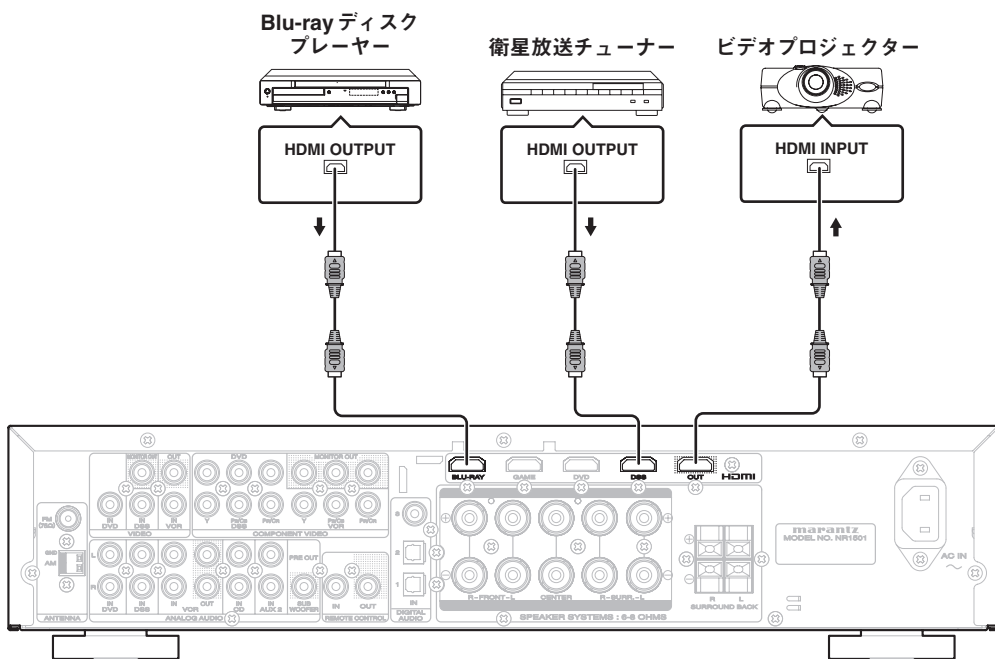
Blu-rayディスクプレーヤー

衛星放送チューナー

ビデオプロジェクター

HDMI OUTPUT

HDMI OUTPUT

HDMI INPUT

BLU-RAY GAME DVD DSS OUT HDMI

MONITOR OUT OUT DVD MONITOR OUT

IN DVD IN DSS IN VCR VIDEO

Y PB/CB PR/CR Y PB/CB DSS PR/CR VCR COMPONENT VIDEO

Y PB/CB PR/CR

FM (75Ω) GND AM ANTENNA

L R IN DVD IN DSS IN VCR OUT VCR IN CD IN AUX 2 ANALOG AUDIO

PRE OUT SUB WOOFER IN OUT REMOTE CONTROL

3 2 1 IN DIGITAL AUDIO

R FRONT L CENTER R SURR. L

SPEAKER SYSTEMS : 6-8 OHMS

R L SURROUND BACK

marantz MODEL NO. NR1501

AC IN